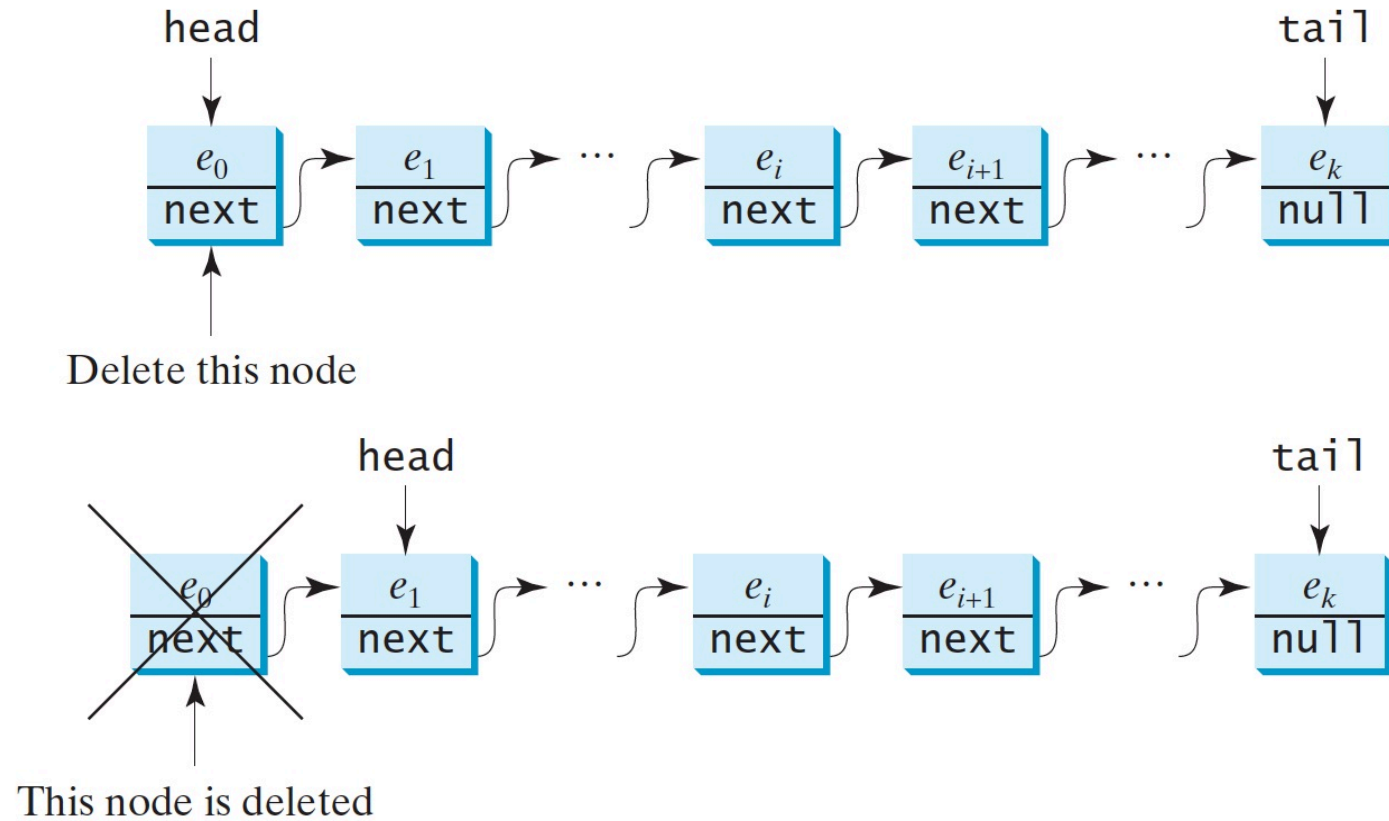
head

tail

$e_0$
next

$e_1$
next

...

$e_i$
next

$e_{i+1}$
next

...

$e_k$
null

Delete this node

head

tail

$e_0$
next

$e_1$
next

...

$e_i$
next

$e_{i+1}$
next

...

$e_k$
null

This node is deleted